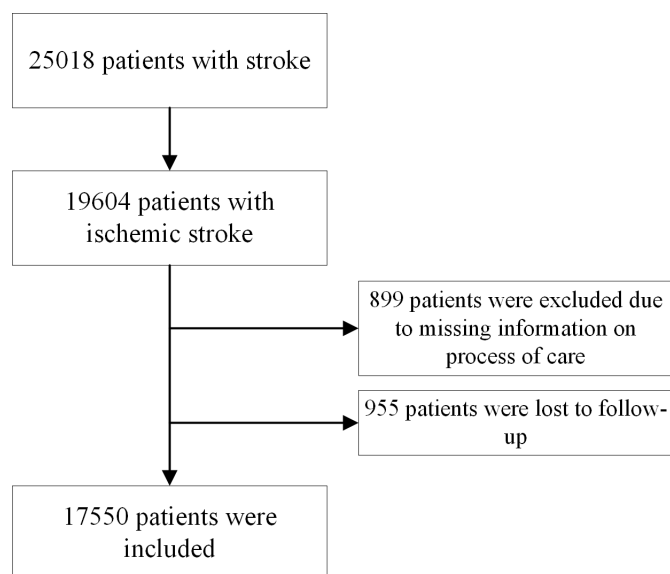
25018 patients with stroke

19604 patients with ischemic stroke

899 patients were excluded due to missing information on process of care

955 patients were lost to follow-up

17550 patients were included